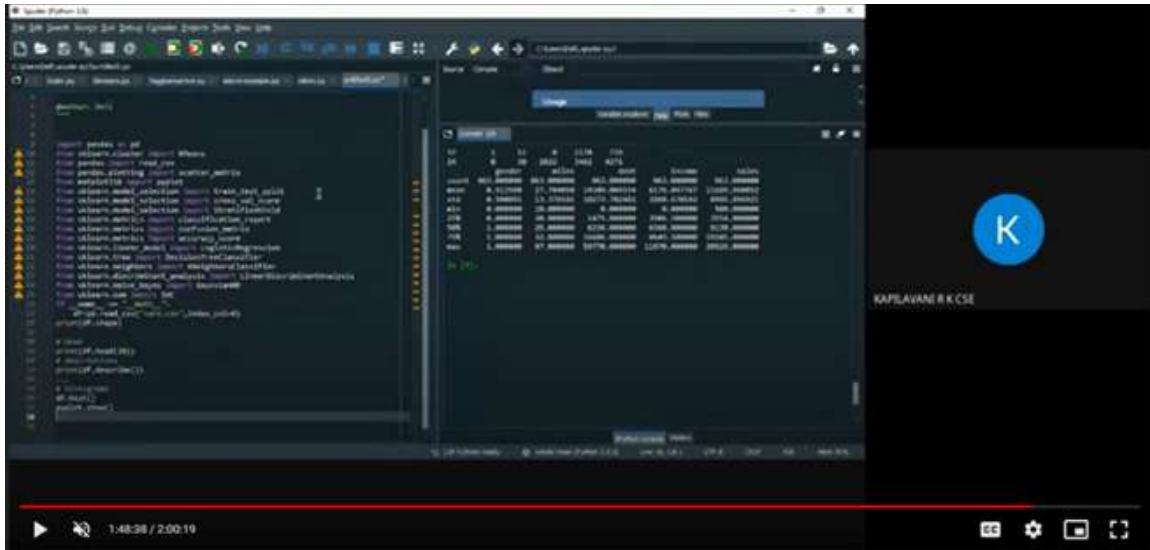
Spyder (Python 3.8)

File Edit Search Source Run Debug Consoles Projects Tools View Help

@author: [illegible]

import pandas as pd
from sklearn.cluster import KMeans
from pandas import read_csv
from pandas.plotting import scatter_matrix
from matplotlib import pyplot
from sklearn.model_selection import train_test_split
from sklearn.model_selection import cross_val_score
from sklearn.model_selection import StratifiedKFold
from sklearn.metrics import classification_report
from sklearn.metrics import confusion_matrix
from sklearn.metrics import accuracy_score
from sklearn.linear_model import LogisticRegression
from sklearn.tree import DecisionTreeClassifier
from sklearn.neighbors import KNeighborsClassifier
from sklearn.discriminant_analysis import LinearDiscriminantAnalysis
from sklearn.naive_bayes import GaussianNB
from sklearn.svm import SVC
if __name__ == "__main__":
df=pd.read_csv("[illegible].csv",index_col=0)
print(df.shape)

print(df.head(20))
print(df.describe())

df.hist()
pyplot.show()

Source Console Object

Usage

Variable explorer Help Plots Files

Console 1/A

gender miles debt income sales
count
mean
std
min
25%
50%
75%
max

In [21]:

IPython console History

K

KAPILAVANI R K CSE

1:48:38 / 2:00:19